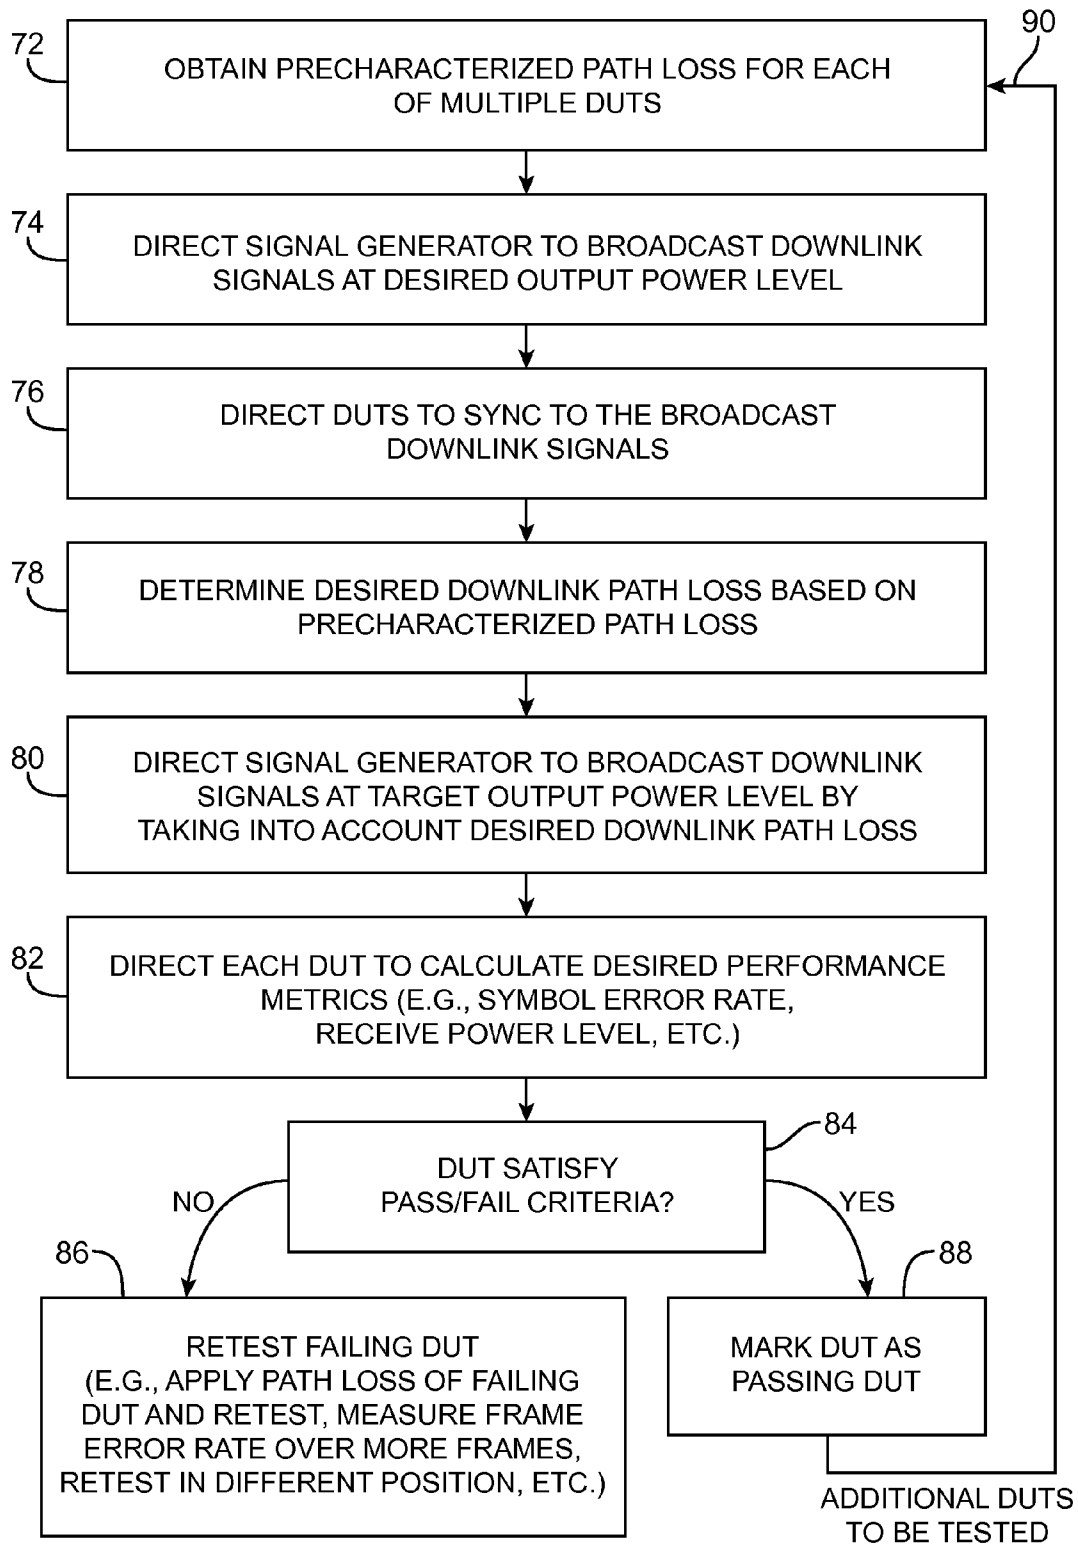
72
OBTAIN PRECHARACTERIZED PATH LOSS FOR EACH OF MULTIPLE DUTS

90

74
DIRECT SIGNAL GENERATOR TO BROADCAST DOWNLINK SIGNALS AT DESIRED OUTPUT POWER LEVEL

76
DIRECT DUTS TO SYNC TO THE BROADCAST DOWNLINK SIGNALS

78
DETERMINE DESIRED DOWNLINK PATH LOSS BASED ON PRECHARACTERIZED PATH LOSS

80
DIRECT SIGNAL GENERATOR TO BROADCAST DOWNLINK SIGNALS AT TARGET OUTPUT POWER LEVEL BY TAKING INTO ACCOUNT DESIRED DOWNLINK PATH LOSS

82
DIRECT EACH DUT TO CALCULATE DESIRED PERFORMANCE METRICS (E.G., SYMBOL ERROR RATE, RECEIVE POWER LEVEL, ETC.)

84
DUT SATISFY PASS/FAIL CRITERIA?

NO

YES

86
RETEST FAILING DUT (E.G., APPLY PATH LOSS OF FAILING DUT AND RETEST, MEASURE FRAME ERROR RATE OVER MORE FRAMES, RETEST IN DIFFERENT POSITION, ETC.)

88
MARK DUT AS PASSING DUT

ADDITIONAL DUTS TO BE TESTED